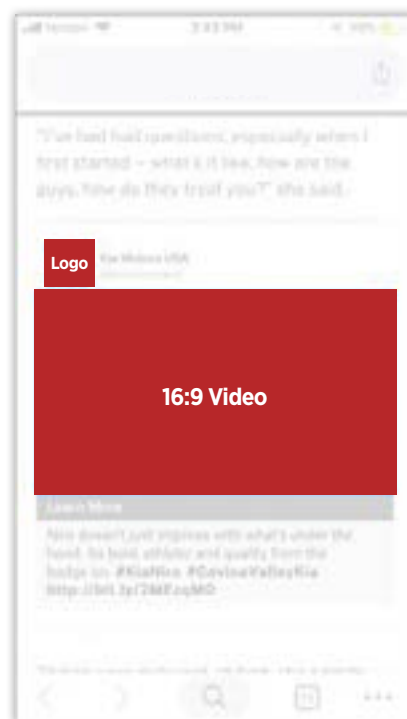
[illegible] 3:33 PM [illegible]

"I've had hard questions, especially when I first started – what's it like, how are the guys, how do they treat you?" she said.

Logo

Kia Motors USA

16:9 Video

Learn More

Niro doesn't just impress with what's under the hood. Its bold, athletic and quality from the badge on. #KiaNiro #CovinaValleyKia http://bit.ly/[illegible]

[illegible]